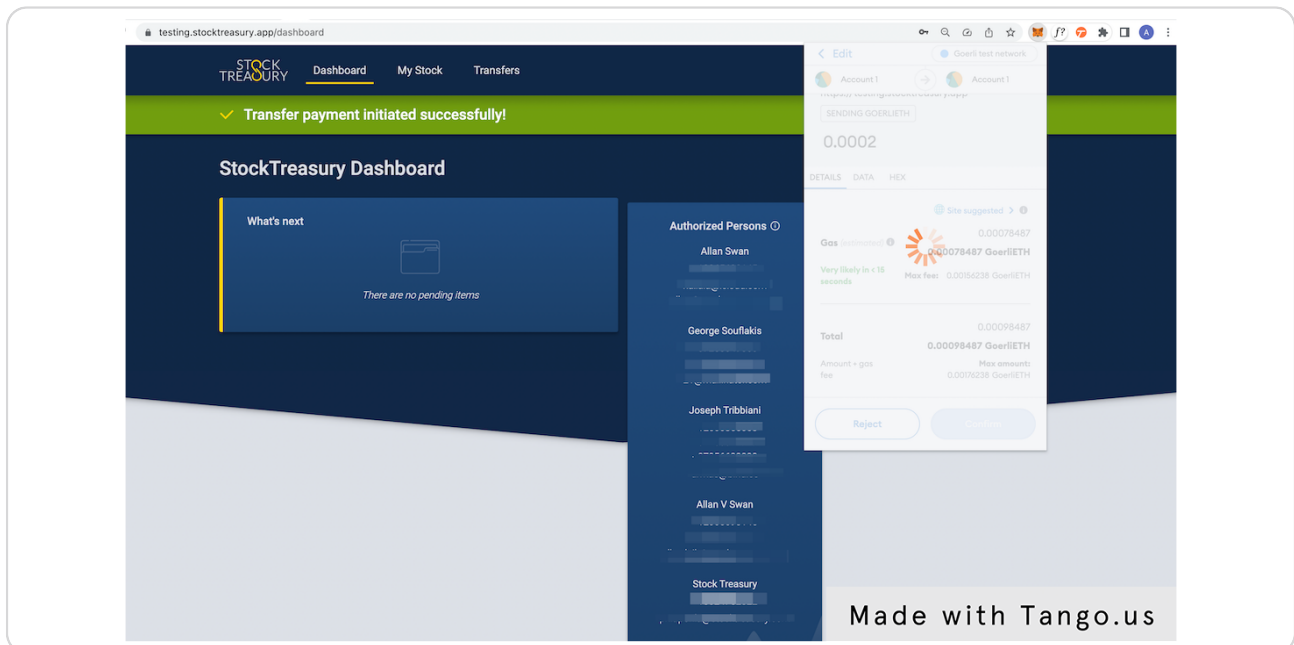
testing.stocktreasury.app/dashboard

STOCK TREASURY Dashboard My Stock Transfers

Transfer payment initiated successfully!

StockTreasury Dashboard

What's next

There are no pending items

Authorized Persons

Allan Swan

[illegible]

George Souflakis

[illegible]

Joseph Tribbiani

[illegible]

Allan V Swan

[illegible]

Stock Treasury

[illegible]

< Edit

Goerli test network

Account 1

Account 1

SENDING GOERLIETH

0.0002

DETAILS DATA HEX

Site suggested >

Gas (estimated)

0.00078487

0.00078487 GoerliETH

Very likely in < 15 seconds

Max fee: 0.00156238 GoerliETH

Total

0.00098487

0.00098487 GoerliETH

Amount + gas fee

Max amount: 0.00176238 GoerliETH

Reject

Confirm

Made with Tango.us